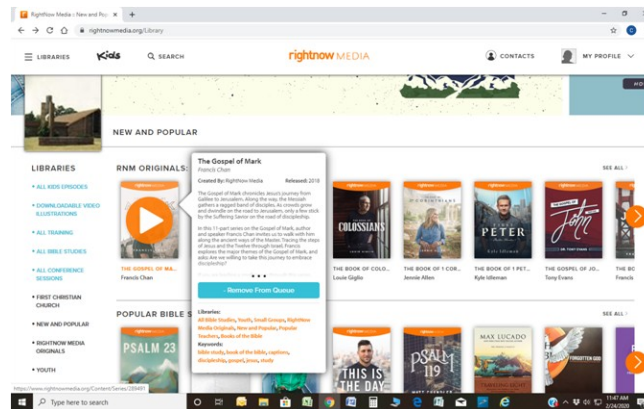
RightNow Media » New and Po

rightnowmedia.org/Library

LIBRARIES Kids SEARCH rightnow MEDIA CONTACTS MY PROFILE

NEW AND POPULAR

LIBRARIES

• ALL KIDS EPISODES

• DOWNLOADABLE VIDEO ILLUSTRATIONS

• ALL TRAINING

• ALL BIBLE STUDIES

• ALL CONFERENCE SESSIONS

• FIRST CHRISTIAN CHURCH

• NEW AND POPULAR

• RIGHTNOW MEDIA ORIGINALS

• YOUTH

RNM ORIGINALS

SEE ALL

THE GOSPEL OF MA...
Francis Chan

The Gospel of Mark
Francis Chan
Created By: RightNow Media Released: 2018

The Gospel of Mark chronicles Jesus's journey from Galilee to Jerusalem. Along the way, the Messiah gathers a ragged band of disciples. As crowds grow and dwindle on the road to Jerusalem, only a few stick by the Suffering Savior on the road of discipleship.

In this 11-part series on the Gospel of Mark, author and speaker Francis Chan invites us to walk with him along the ancient ways of the Master. Tracing the steps of Jesus and the Twelve through Israel, Francis explores the major themes of the Gospel of Mark, and asks: Are we willing to take this journey to embrace discipleship?

Remove From Queue

Libraries:
All Bible Studies, Youth, Small Groups, RightNow Media Originals, New and Popular, Popular Teachers, Books of the Bible

Keywords:
bible study, book of the bible, captions, discipleship, gospel, jesus, study

COLOSSIANS
THE BOOK OF COLO...
Louie Giglio

THE BOOK OF 1 CO...
Jennie Allen

PETER
THE BOOK OF 1 PET...
Kyle Idleman

John
THE GOSPEL OF JO...
Tony Evans

THE BOOK OF...

POPULAR BIBLE S

SEE ALL

PSALM 23

THIS IS THE DAY

PSALM 119

MAX LUCADO

https://www.rightnowmedia.org/Content/Series/289481

Type here to search

11:47 AM
2/24/2020